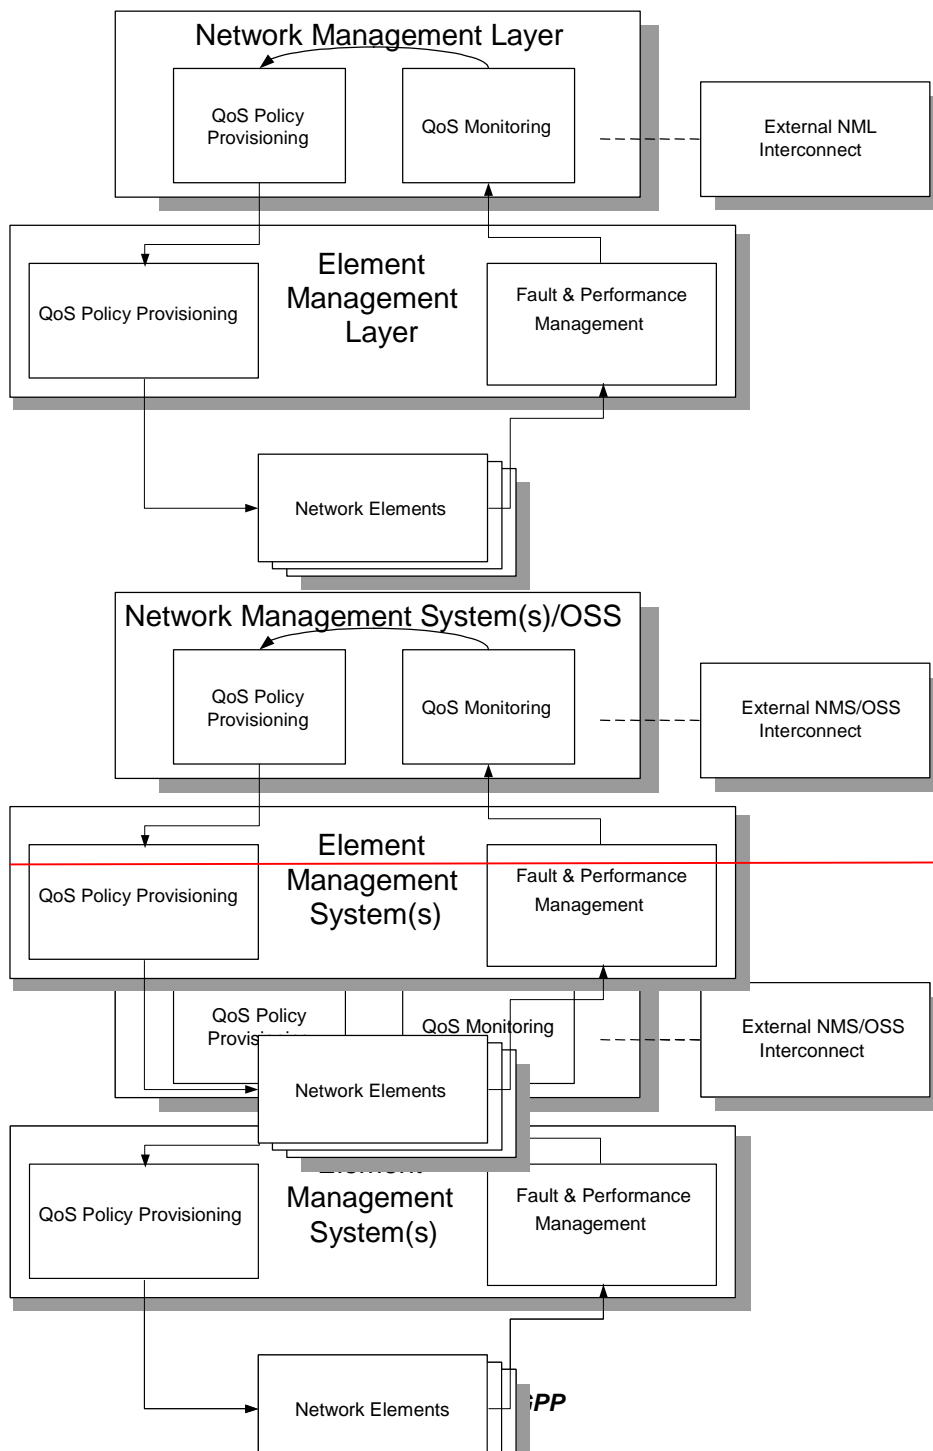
Network Management Layer

QoS Policy Provisioning

QoS Monitoring

External NML Interconnect

Element Management Layer

QoS Policy Provisioning

Fault & Performance Management

Network Elements

Network Management System(s)/OSS

QoS Policy Provisioning

QoS Monitoring

External NMS/OSS Interconnect

Element Management System(s)

QoS Policy Provisioning

Fault & Performance Management

QoS Policy Provisi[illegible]

QoS Monitoring

External NMS/OSS Interconnect

Network Elements

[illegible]

Management System(s)

QoS Policy Provisioning

Fault & Performance Management

Network Elements

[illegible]GPP